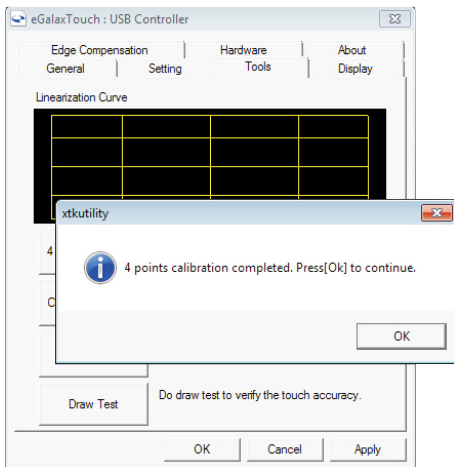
eGalaxTouch : USB Controller

Edge Compensation
Hardware
About
General
Setting
Tools
Display

Linearization Curve

xtkutility

4 points calibration completed. Press[Ok] to continue.

OK

4

C

Draw Test

Do draw test to verify the touch accuracy.

OK
Cancel
Apply